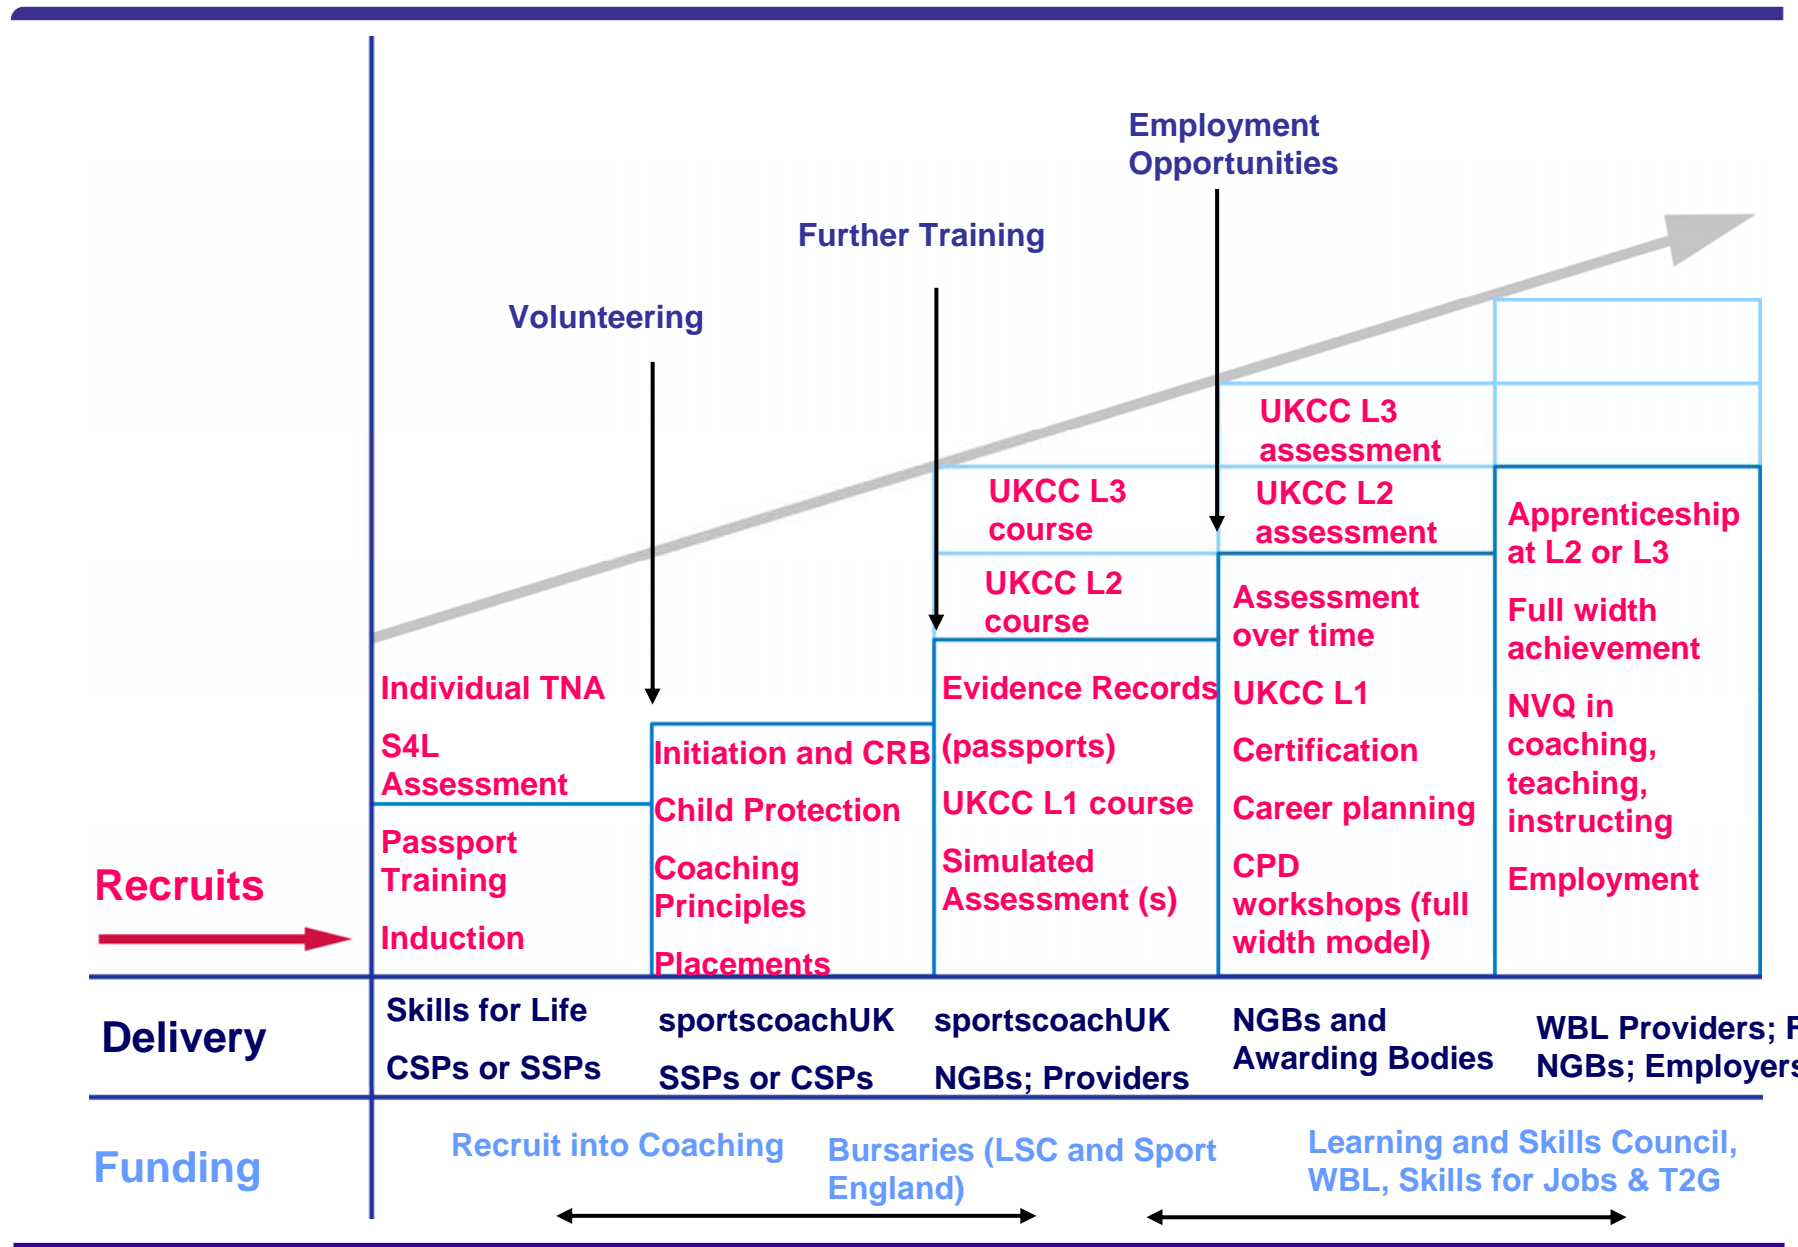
Employment Opportunities

Further Training

Volunteering

UKCC L3 assessment

UKCC L3 course

UKCC L2 assessment

Apprenticeship at L2 or L3

UKCC L2 course

Full width achievement

Assessment over time

Individual TNA

Evidence Records (passports)

UKCC L1

NVQ in coaching, teaching, instructing

S4L Assessment

Initiation and CRB

Certification

Child Protection

UKCC L1 course

Career planning

Passport Training

Coaching Principles

Simulated Assessment (s)

CPD workshops (full width model)

Employment

Recruits

Induction

Placements

Delivery

Skills for Life

CSPs or SSPs

sportscoachUK

SSPs or CSPs

sportscoachUK

NGBs; Providers

NGBs and Awarding Bodies

WBL Providers; F

NGBs; Employers

Funding

Recruit into Coaching

Bursaries (LSC and Sport England)

Learning and Skills Council, WBL, Skills for Jobs & T2G